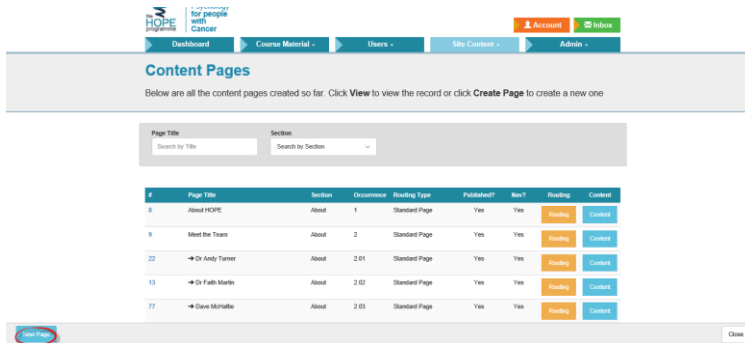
the HOPE programme

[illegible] for people with Cancer

Account Inbox

Dashboard Course Material Users Site Content Admin

Content Pages

Below are all the content pages created so far. Click **View** to view the record or click **Create Page** to create a new one

Page Title
Search by Title

Section
Search by Section

| # | Page Title | Section | Occurrence | Routing Type | Published? | Nav? | Routing | Content |
|---|---|---|---|---|---|---|---|---|
| 8 | About HOPE | About | 1 | Standard Page | Yes | Yes | Routing | Content |
| 9 | Meet the Team | About | 2 | Standard Page | Yes | Yes | Routing | Content |
| 22 | → Dr Andy Turner | About | 2.01 | Standard Page | Yes | Yes | Routing | Content |
| 13 | → Dr Faith Martin | About | 2.02 | Standard Page | Yes | Yes | Routing | Content |
| 77 | → Dave McHattie | About | 2.03 | Standard Page | Yes | Yes | Routing | Content |

New Page

Close